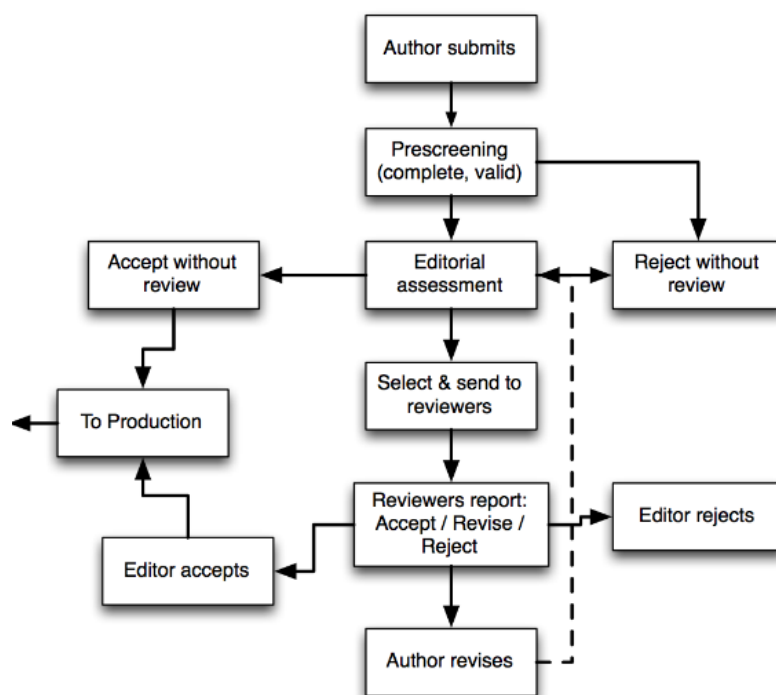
Author submits

Prescreening (complete, valid)

Accept without review

Editorial assessment

Reject without review

Select & send to reviewers

To Production

Reviewers report: Accept / Revise / Reject

Editor rejects

Editor accepts

Author revises